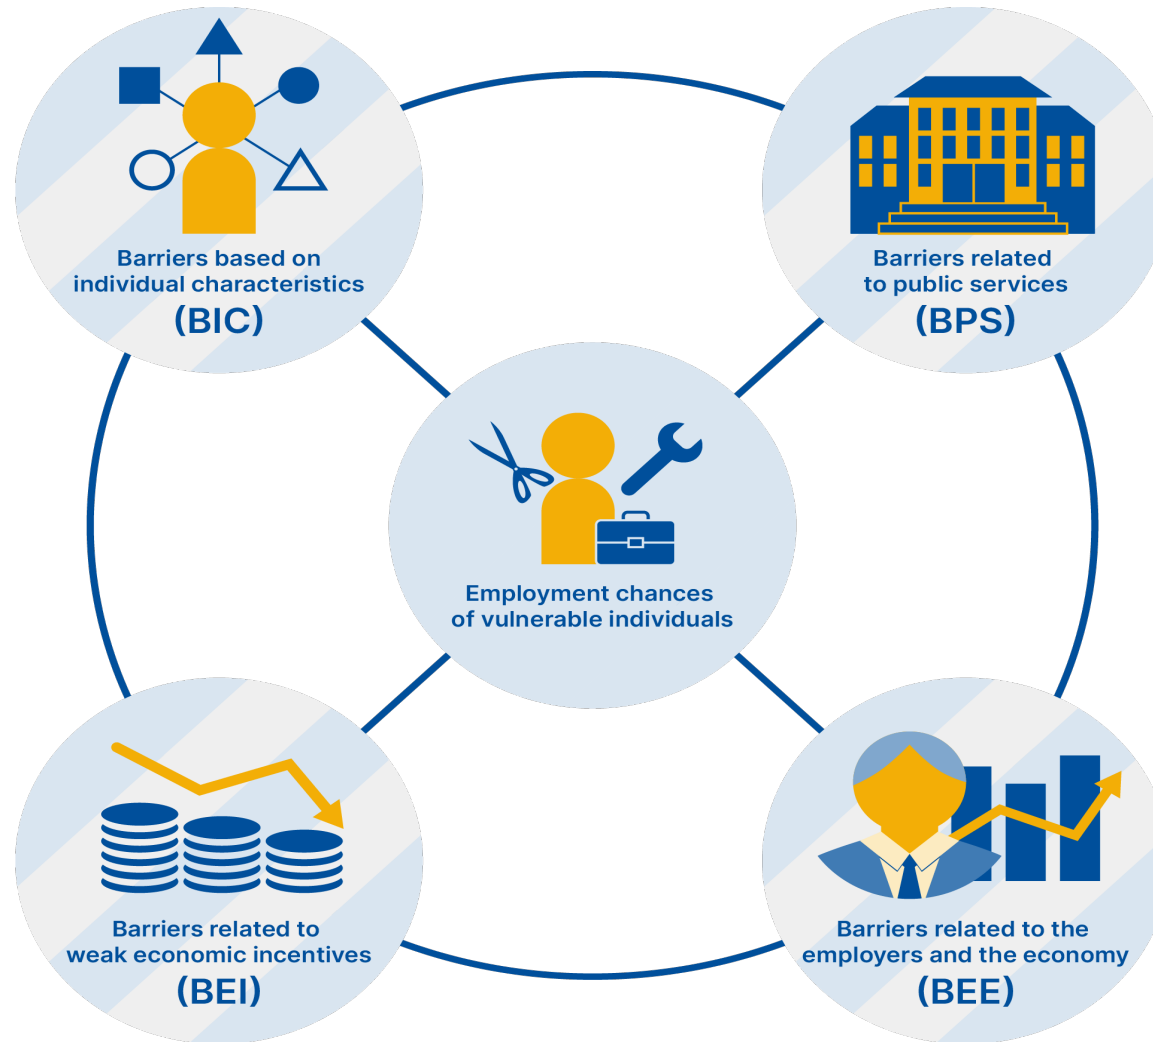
Barriers based on individual characteristics
(BIC)

Barriers related to public services
(BPS)

Employment chances of vulnerable individuals

Barriers related to weak economic incentives
(BEI)

Barriers related to the employers and the economy
(BEE)